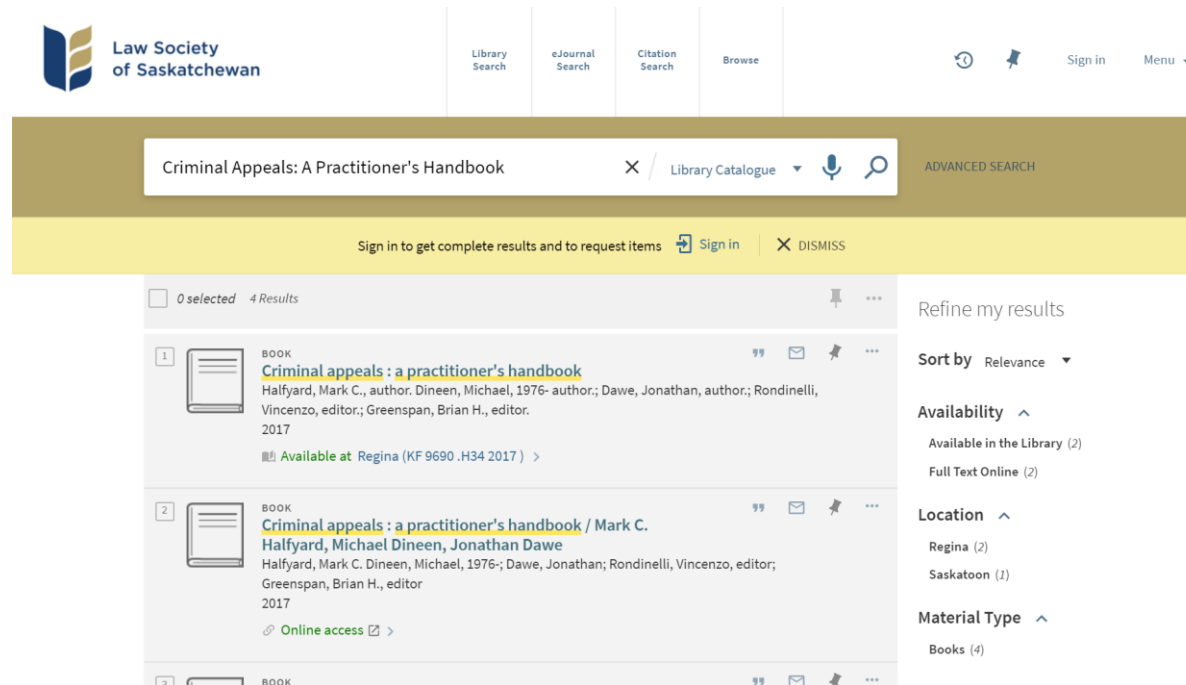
Law Society of Saskatchewan

Library Search

eJournal Search

Citation Search

Browse

Sign in

Menu

Criminal Appeals: A Practitioner's Handbook

Library Catalogue

ADVANCED SEARCH

Sign in to get complete results and to request items Sign in DISMISS

0 selected 4 Results

Refine my results

1

BOOK

Criminal appeals : a practitioner's handbook

Halfyard, Mark C., author. Dineen, Michael, 1976- author.; Dawe, Jonathan, author.; Rondinelli, Vincenzo, editor.; Greenspan, Brian H., editor.

2017

Available at Regina (KF 9690 .H34 2017 )

2

BOOK

Criminal appeals : a practitioner's handbook / Mark C. Halfyard, Michael Dineen, Jonathan Dawe

Halfyard, Mark C. Dineen, Michael, 1976-; Dawe, Jonathan; Rondinelli, Vincenzo, editor; Greenspan, Brian H., editor

2017

Online access

BOOK

Sort by Relevance

Availability

Available in the Library (2)

Full Text Online (2)

Location

Regina (2)

Saskatoon (1)

Material Type

Books (4)